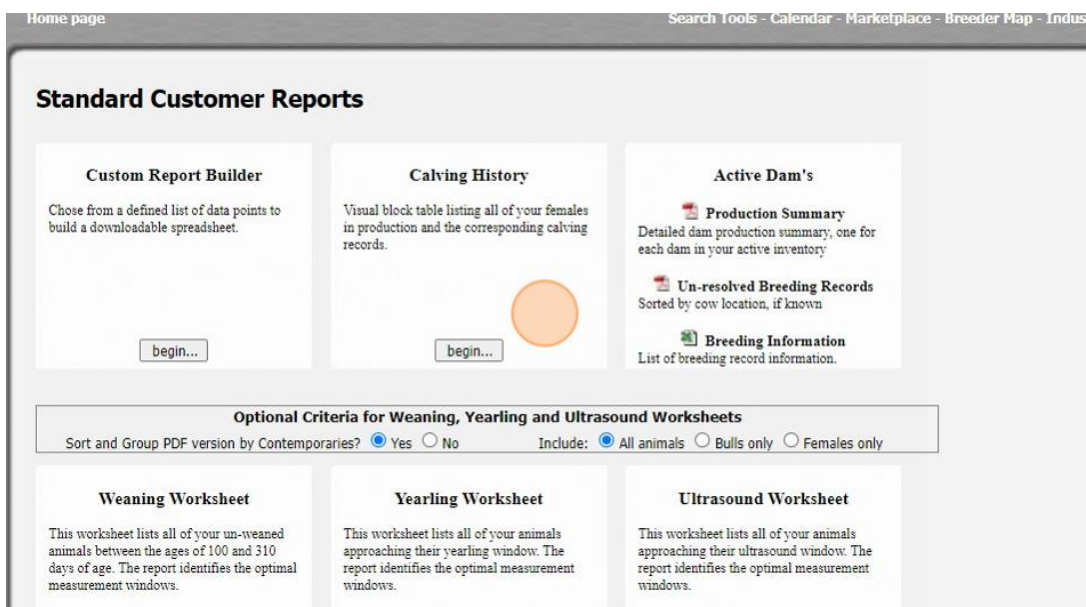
Home page

Search Tools - Calendar - Marketplace - Breeder Map - Indus

Standard Customer Reports

Custom Report Builder

Chose from a defined list of data points to build a downloadable spreadsheet.

begin...

Calving History

Visual block table listing all of your females in production and the corresponding calving records.

begin...

Active Dam's

Production Summary
Detailed dam production summary, one for each dam in your active inventory

Un-resolved Breeding Records
Sorted by cow location, if known

Breeding Information
List of breeding record information.

Optional Criteria for Weaning, Yearling and Ultrasound Worksheets

Sort and Group PDF version by Contemporaries? Yes No Include: All animals Bulls only Females only

Weaning Worksheet

This worksheet lists all of your un-weaned animals between the ages of 100 and 310 days of age. The report identifies the optimal measurement windows.

Yearling Worksheet

This worksheet lists all of your animals approaching their yearling window. The report identifies the optimal measurement windows.

Ultrasound Worksheet

This worksheet lists all of your animals approaching their ultrasound window. The report identifies the optimal measurement windows.